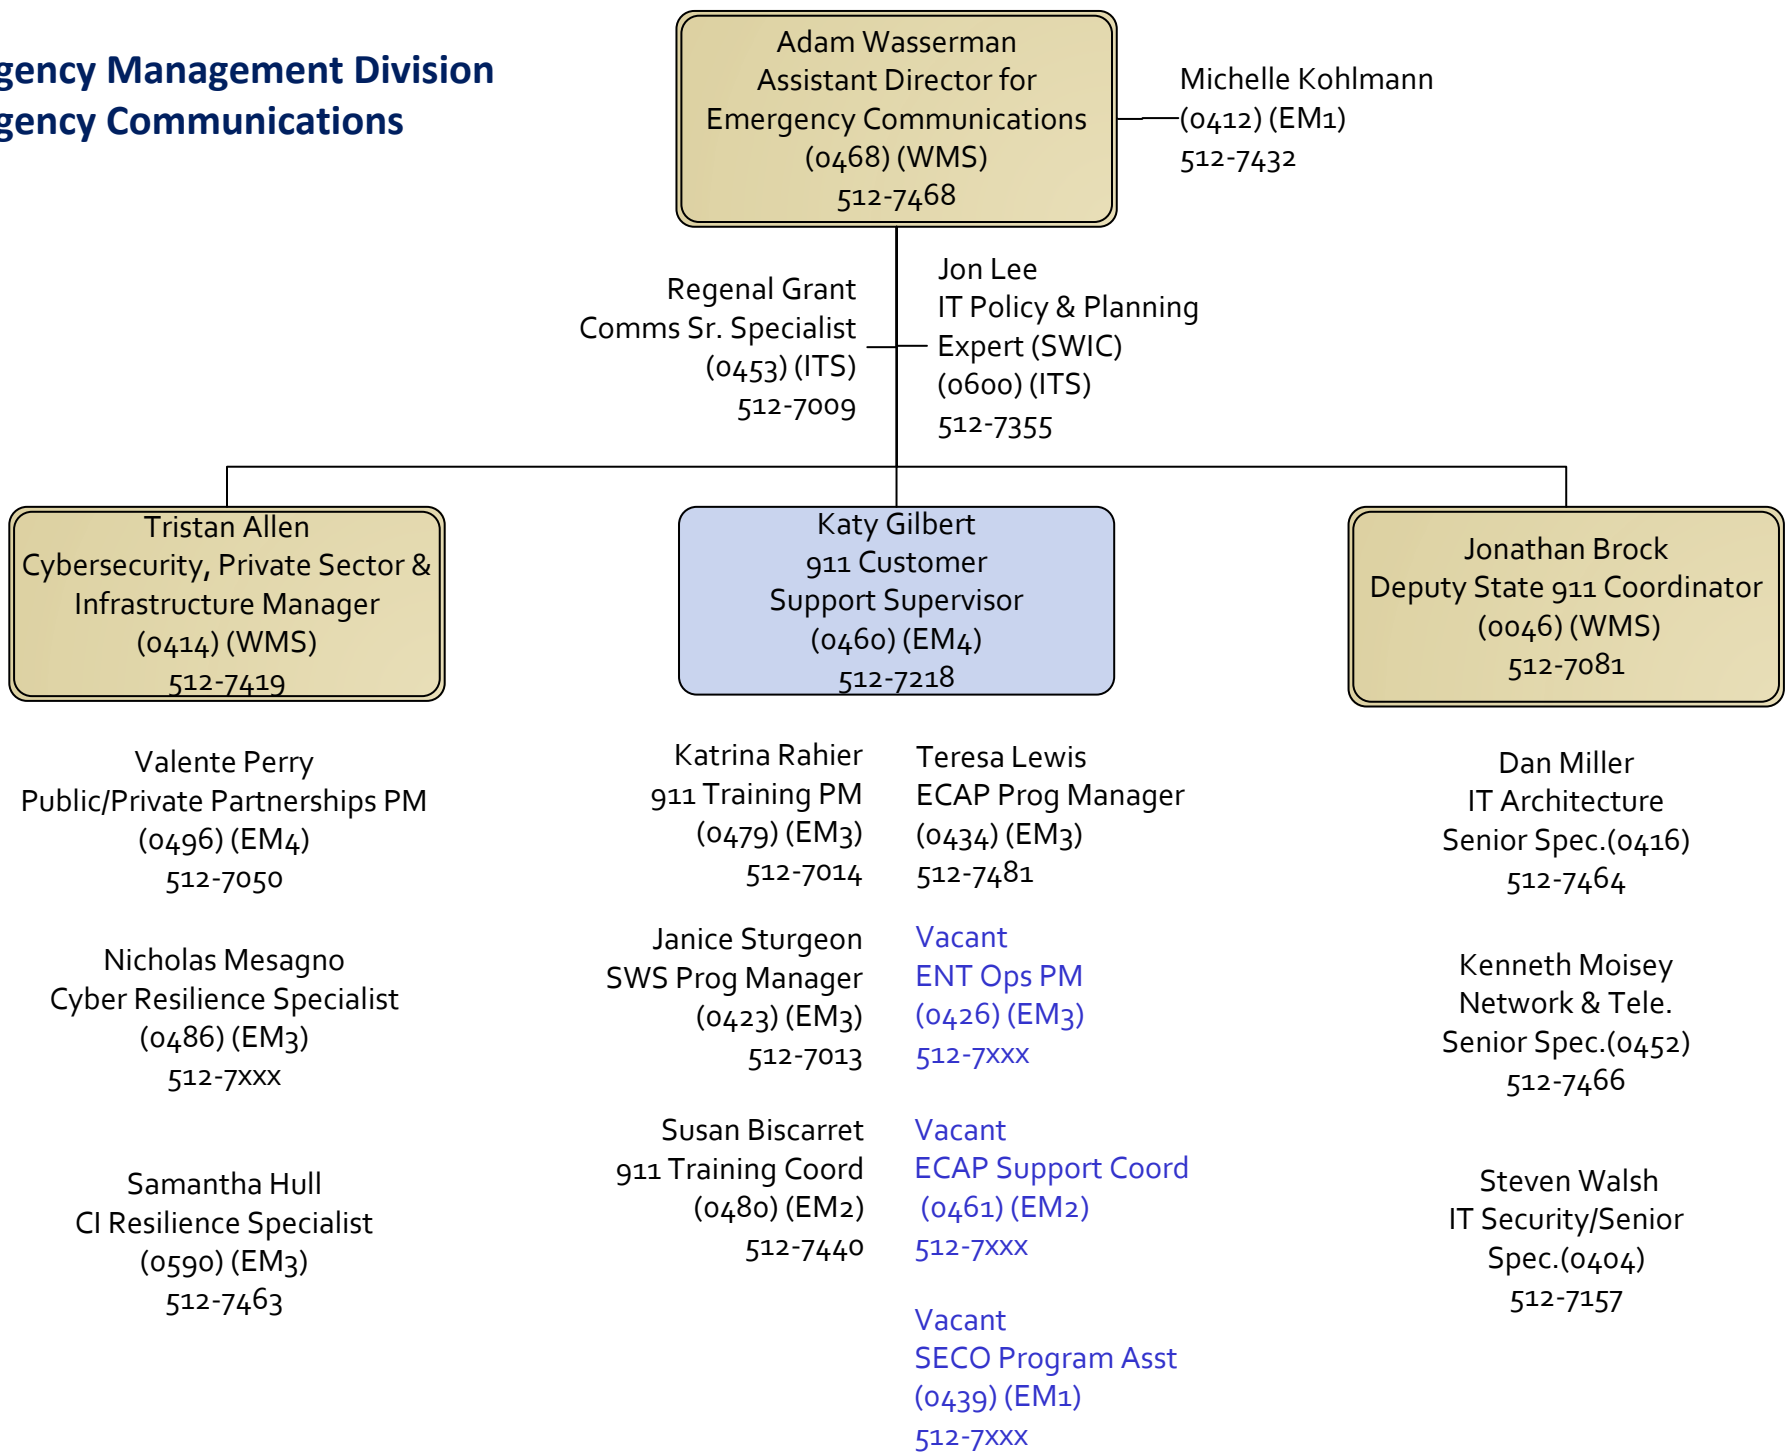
gency Management Division
gency Communications

Adam Wasserman
Assistant Director for
Emergency Communications
(0468) (WMS)
512-7468

Michelle Kohlmann
(0412) (EM1)
512-7432

Regenal Grant
Comms Sr. Specialist
(0453) (ITS)
512-7009

Jon Lee
IT Policy & Planning
Expert (SWIC)
(0600) (ITS)
512-7355

Tristan Allen
Cybersecurity, Private Sector & Infrastructure Manager
(0414) (WMS)
512-7419

Katy Gilbert
911 Customer
Support Supervisor
(0460) (EM4)
512-7218

Jonathan Brock
Deputy State 911 Coordinator
(0046) (WMS)
512-7081

Valente Perry
Public/Private Partnerships PM
(0496) (EM4)
512-7050

Nicholas Mesagno
Cyber Resilience Specialist
(0486) (EM3)
512-7xxx

Samantha Hull
CI Resilience Specialist
(0590) (EM3)
512-7463

Katrina Rahier
911 Training PM
(0479) (EM3)
512-7014

Janice Sturgeon
SWS Prog Manager
(0423) (EM3)
512-7013

Susan Biscarret
911 Training Coord
(0480) (EM2)
512-7440

Teresa Lewis
ECAP Prog Manager
(0434) (EM3)
512-7481

Vacant
ENT Ops PM
(0426) (EM3)
512-7xxx

Vacant
ECAP Support Coord
(0461) (EM2)
512-7xxx

Vacant
SECO Program Asst
(0439) (EM1)
512-7xxx

Dan Miller
IT Architecture
Senior Spec.(0416)
512-7464

Kenneth Moisey
Network & Tele.
Senior Spec.(0452)
512-7466

Steven Walsh
IT Security/Senior
Spec.(0404)
512-7157